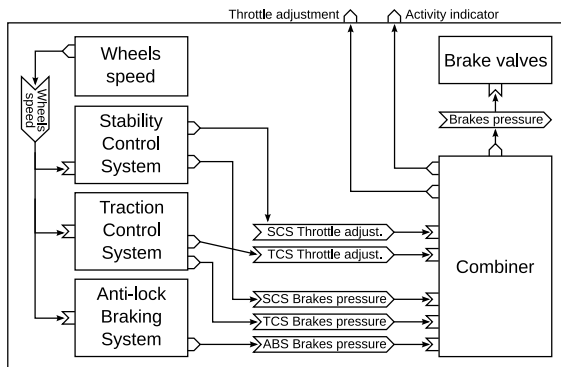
Throttle adjustment

Activity indicator

Wheels speed

Wheels speed

Brake valves

Brakes pressure

Stability Control System

Traction Control System

Anti-lock Braking System

SCS Throttle adjust.

TCS Throttle adjust.

SCS Brakes pressure

TCS Brakes pressure

ABS Brakes pressure

Combiner